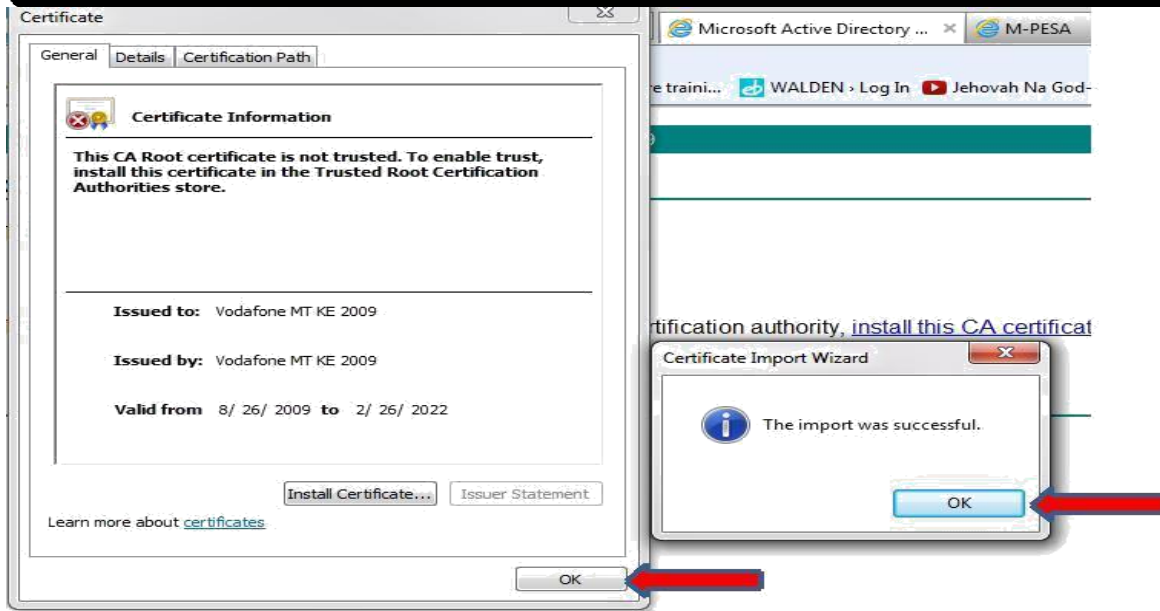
Certificate

General | Details | Certification Path

Certificate Information

This CA Root certificate is not trusted. To enable trust, install this certificate in the Trusted Root Certification Authorities store.

Issued to: Vodafone MT KE 2009

Issued by: Vodafone MT KE 2009

Valid from 8/ 26/ 2009 to 2/ 26/ 2022

Install Certificate... | Issuer Statement

Learn more about certificates

OK

Microsoft Active Directory ... | M-PESA

e traini... | WALDEN › Log In | Jehovah Na God-

rtification authority, install this CA certificat

Certificate Import Wizard

The import was successful.

OK